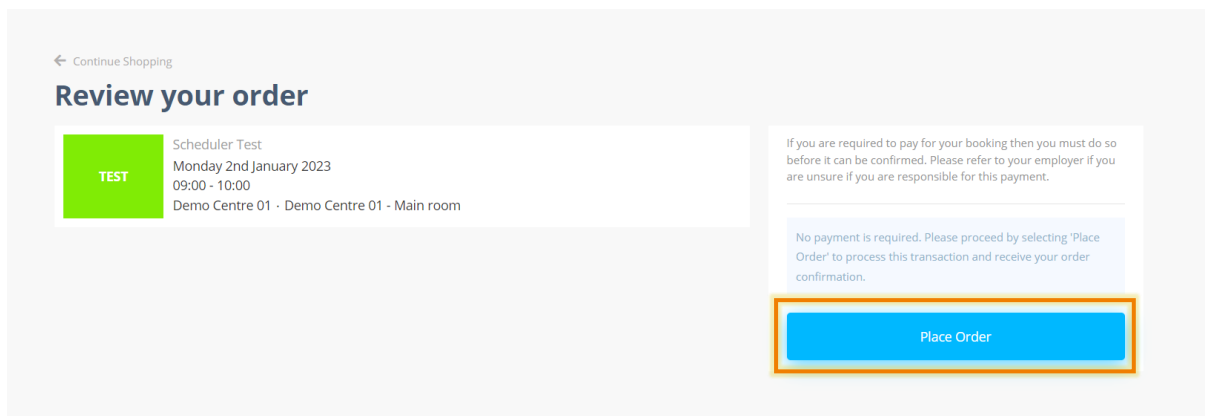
← Continue Shopping

Review your order

TEST

Scheduler Test
Monday 2nd January 2023
09:00 - 10:00
Demo Centre 01 · Demo Centre 01 - Main room

If you are required to pay for your booking then you must do so before it can be confirmed. Please refer to your employer if you are unsure if you are responsible for this payment.

No payment is required. Please proceed by selecting 'Place Order' to process this transaction and receive your order confirmation.

Place Order